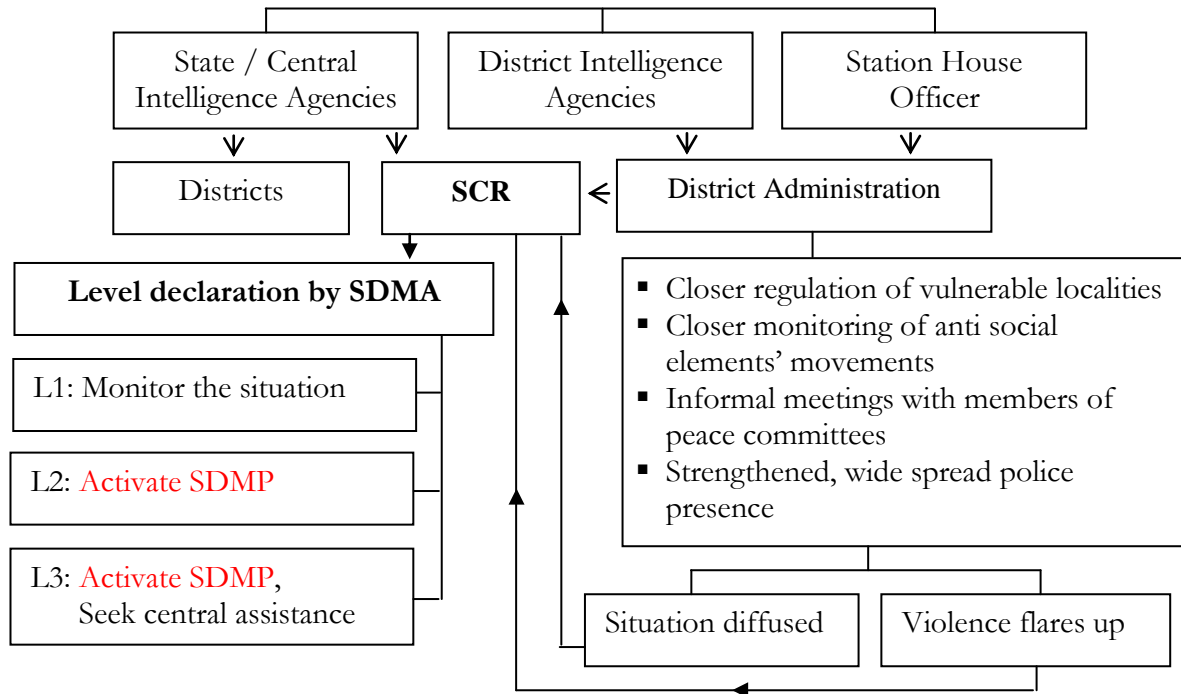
State / Central Intelligence Agencies

District Intelligence Agencies

Station House Officer

Districts

SCR

District Administration

Level declaration by SDMA

- Closer regulation of vulnerable localities
- Closer monitoring of anti social elements' movements
- Informal meetings with members of peace committees
- Strengthened, wide spread police presence

L1: Monitor the situation

L2: Activate SDMP

L3: Activate SDMP, Seek central assistance

Situation diffused

Violence flares up